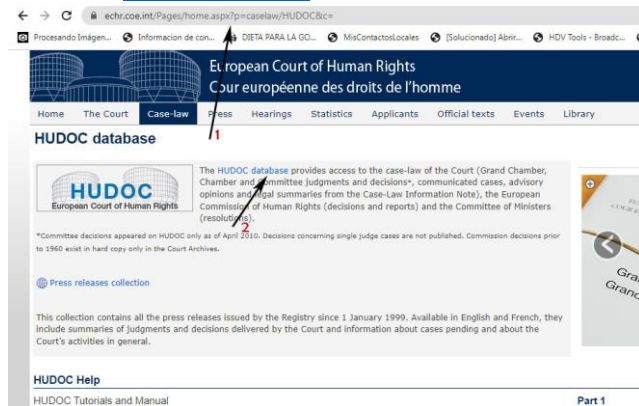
echr.coe.int/Pages/home.aspx?p=caselaw/HUDOC&c=

Procesando Imágen... Informacion de con... DIETA PARA LA GO... MisContactosLocales [Solucionado] Abrir... HDV Tools - Broadc...

European Court of Human Rights
Cour européenne des droits de l'homme

Home The Court Case-law Press Hearings Statistics Applicants Official texts Events Library

1

HUDOC database

HUDOC
European Court of Human Rights

The HUDOC database provides access to the case-law of the Court (Grand Chamber, Chamber and Committee judgments and decisions*, communicated cases, advisory opinions and legal summaries from the Case-Law Information Note), the European Commission of Human Rights (decisions and reports) and the Committee of Ministers (resolutions).

2

*Committee decisions appeared on HUDOC only as of April 2010. Decisions concerning single judge cases are not published. Commission decisions prior to 1960 exist in hard copy only in the Court Archives.

Press releases collection

This collection contains all the press releases issued by the Registry since 1 January 1999. Available in English and French, they include summaries of judgments and decisions delivered by the Court and information about cases pending and about the Court's activities in general.

HUDOC Help

HUDOC Tutorials and Manual

Part 1

Gra
Grand